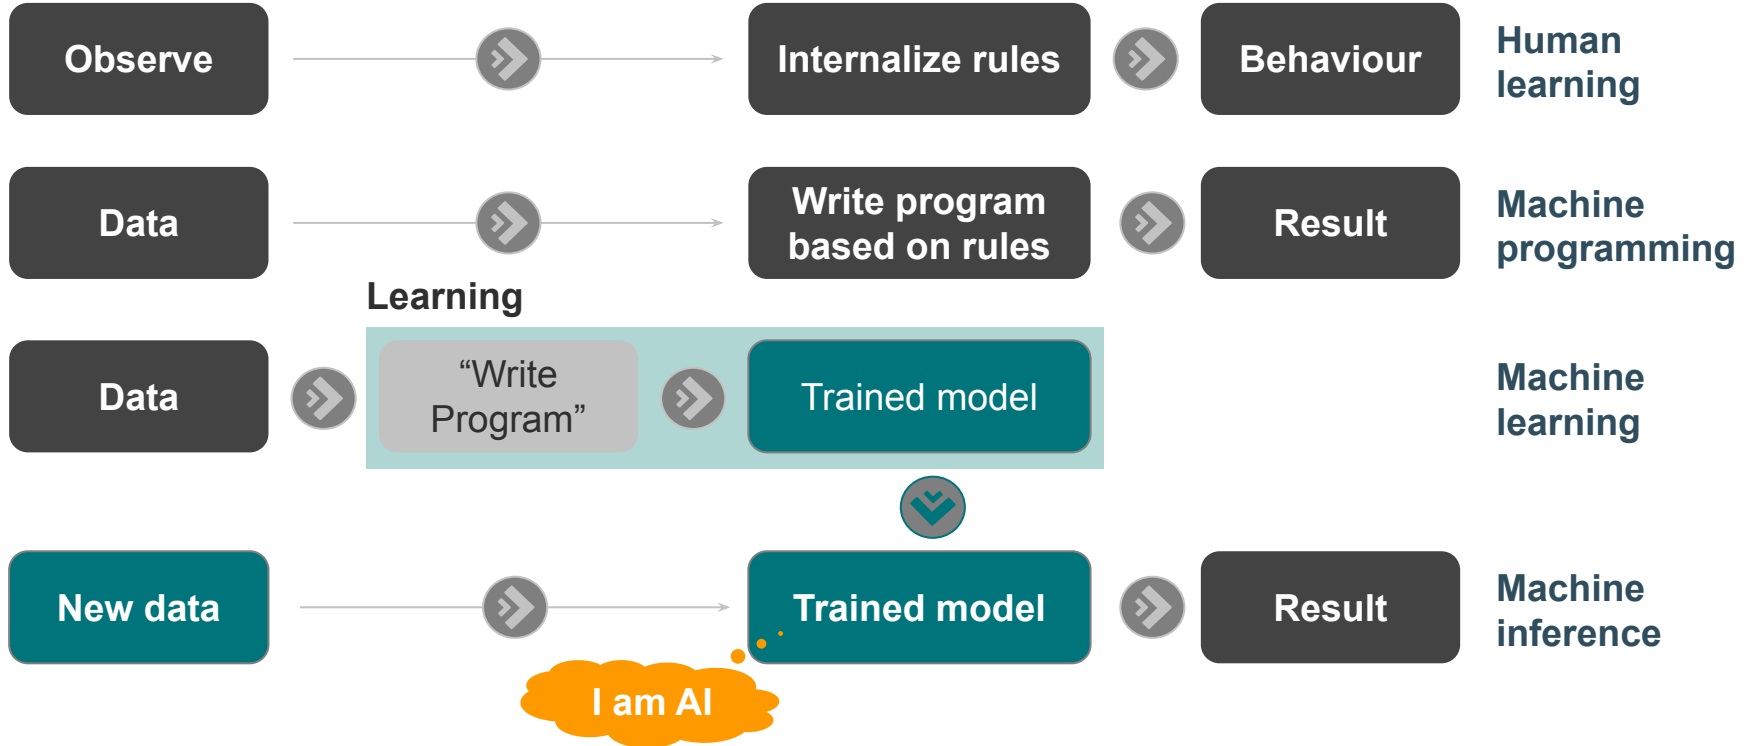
Observe

Internalize rules

Behaviour

Human learning

Data

Write program based on rules

Result

Machine programming

Learning

Data

“Write Program”

Trained model

Machine learning

New data

Trained model

Result

Machine inference

I am AI